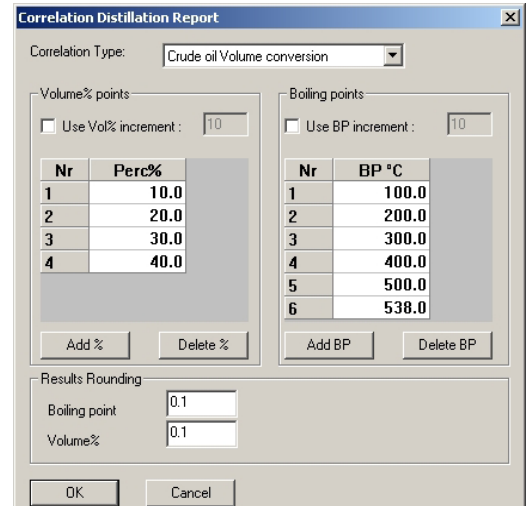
Correlation Distillation Report

Correlation Type: Crude oil Volume conversion

Volume% points

Use Vol% increment : 10

| Nr | Perc% |
|---|---|
| 1 | 10.0 |
| 2 | 20.0 |
| 3 | 30.0 |
| 4 | 40.0 |

Add % Delete %

Boiling points

Use BP increment : 10

| Nr | BP °C |
|---|---|
| 1 | 100.0 |
| 2 | 200.0 |
| 3 | 300.0 |
| 4 | 400.0 |
| 5 | 500.0 |
| 6 | 538.0 |

Add BP Delete BP

Results Rounding

Boiling point 0.1

Volume% 0.1

OK Cancel